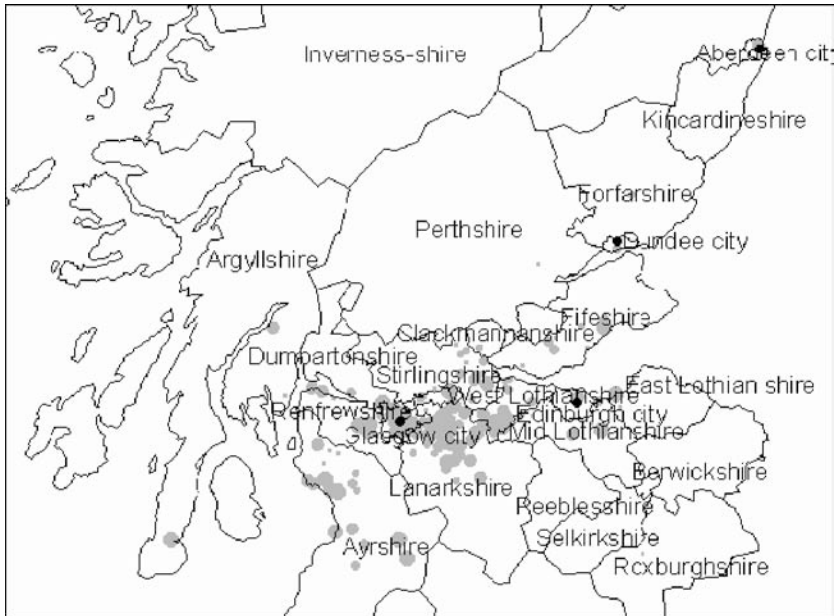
Inverness-shire

Aberdeen city

Kincardineshire

Forfarshire

Perthshire

Dundee city

Argyllshire

Fifeshire

Clackmannanshire

Dumpartonshire

Stirlingshire

East Lothian shire

West Lothianshire

Renfrewshire

Edinburgh city

Glasgow city

Mid Lothianshire

Berwickshire

Lanarkshire

Peeblesshire

Selkirkshire

Ayrshire

Roxburghshire